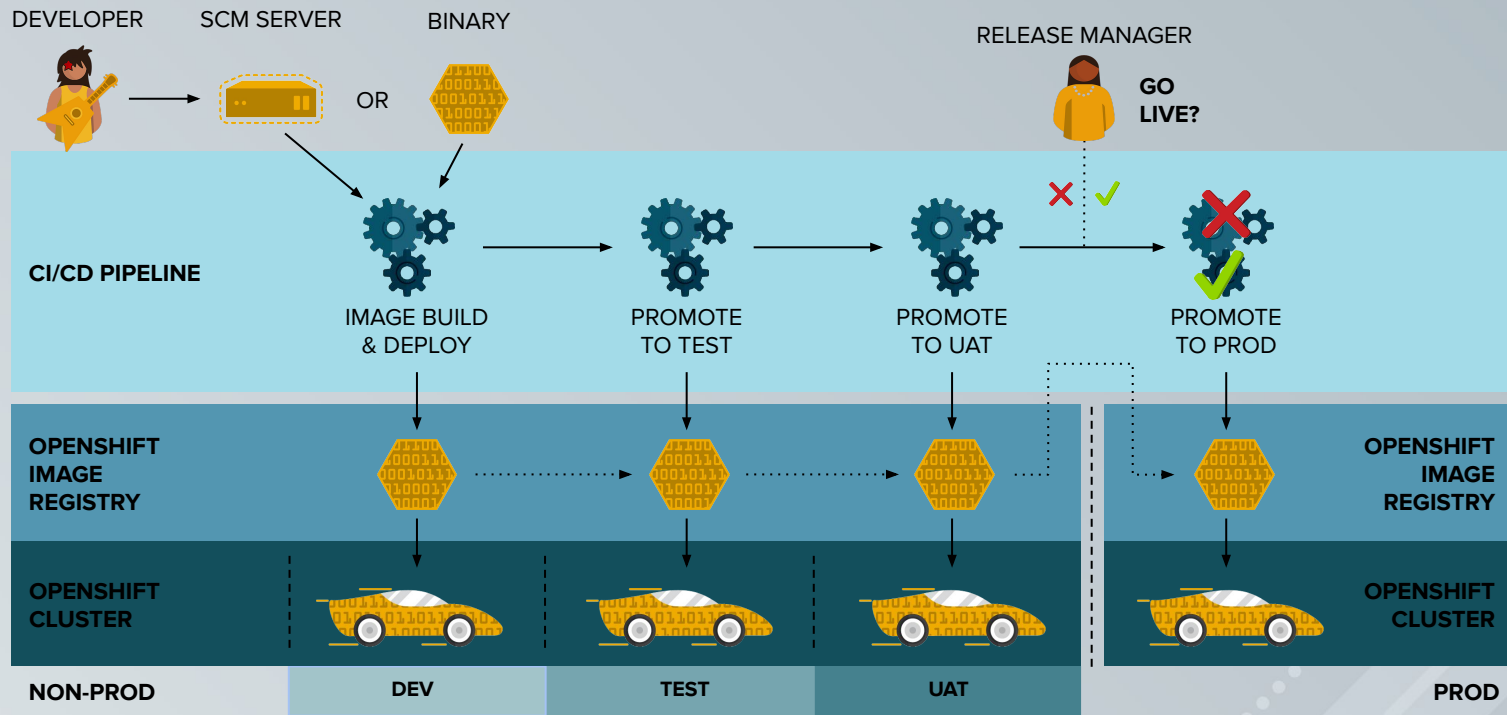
DEVELOPER

SCM SERVER

OR

BINARY

RELEASE MANAGER

GO LIVE?

CI/CD PIPELINE

IMAGE BUILD & DEPLOY

PROMOTE TO TEST

PROMOTE TO UAT

PROMOTE TO PROD

OPENSHIFT IMAGE REGISTRY

OPENSHIFT IMAGE REGISTRY

OPENSHIFT CLUSTER

OPENSHIFT CLUSTER

NON-PROD

DEV

TEST

UAT

PROD